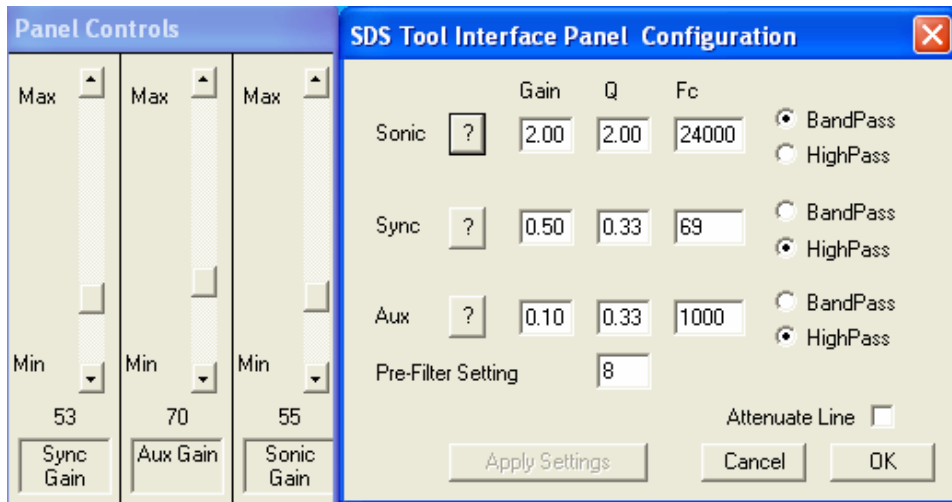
Panel Controls

Max
Min
53
Sync Gain

Max
Min
70
Aux Gain

Max
Min
55
Sonic Gain

SDS Tool Interface Panel Configuration

| | | Gain | Q | Fc | |
|---|---|---|---|---|---|
| Sonic | ? | 2.00 | 2.00 | 24000 | BandPass / HighPass |
| Sync | ? | 0.50 | 0.33 | 69 | BandPass / HighPass |
| Aux | ? | 0.10 | 0.33 | 1000 | BandPass / HighPass |

Pre-Filter Setting 8

Attenuate Line

Apply Settings Cancel OK